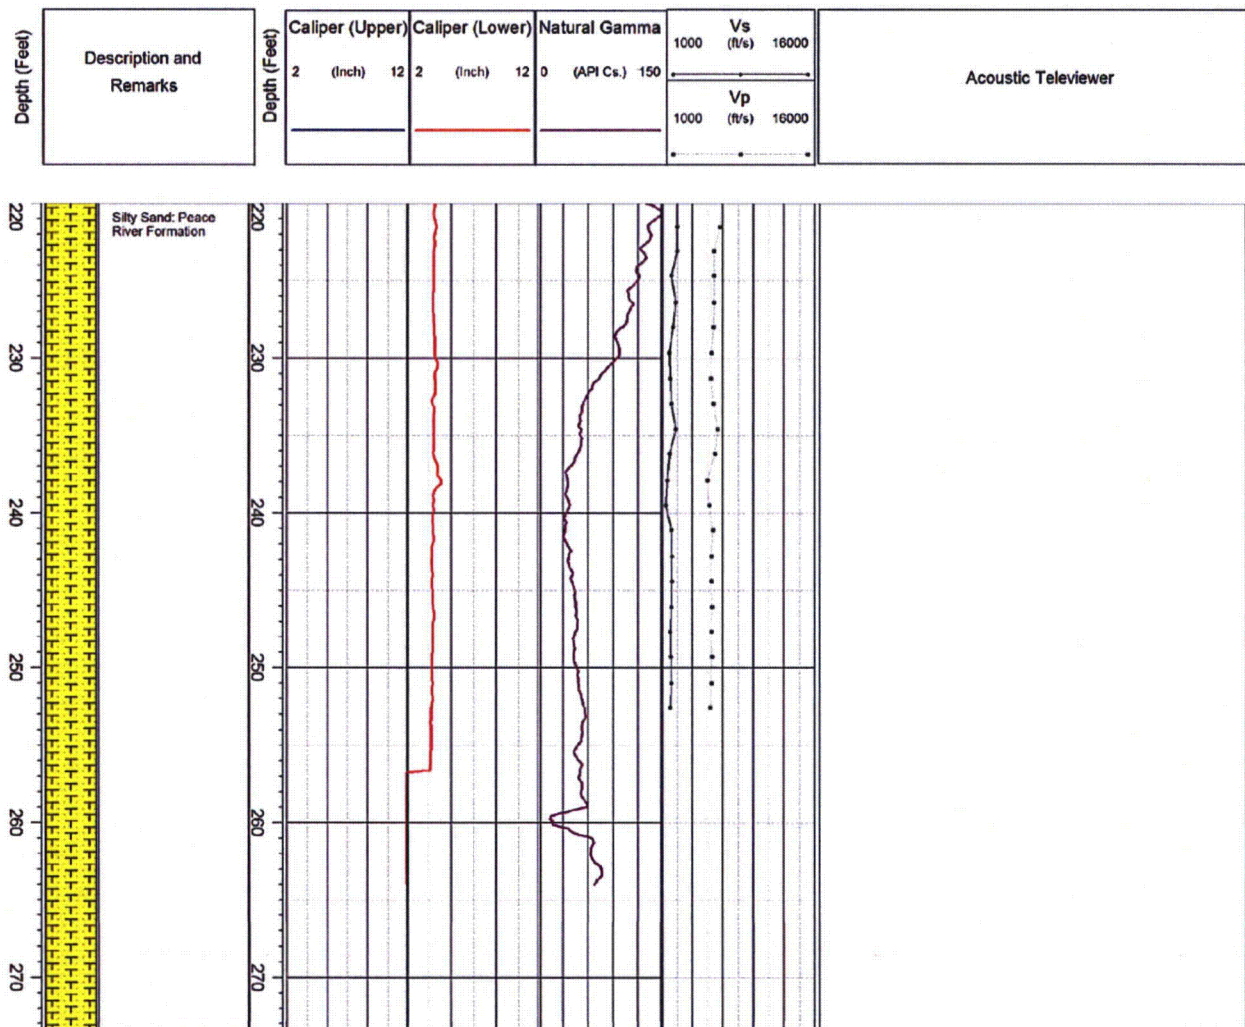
Depth (Feet)

Description and Remarks

Depth (Feet)

Caliper (Upper)
2 (Inch) 12

Caliper (Lower)
2 (Inch) 12

Natural Gamma
0 (API Cs.) 150

Vs
1000 (ft/s) 16000

Vp
1000 (ft/s) 16000

Acoustic Televiewer

220
230
240
250
260
270

Silty Sand: Peace River Formation

220
230
240
250
260
270